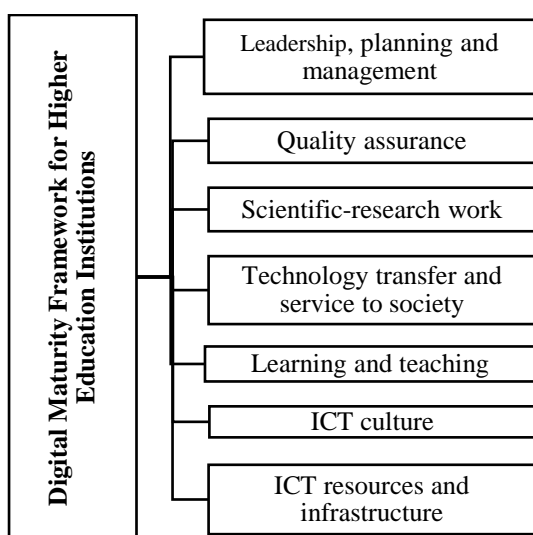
Digital Maturity Framework for Higher Education Institutions

Leadership, planning and management

Quality assurance

Scientific-research work

Technology transfer and service to society

Learning and teaching

ICT culture

ICT resources and infrastructure